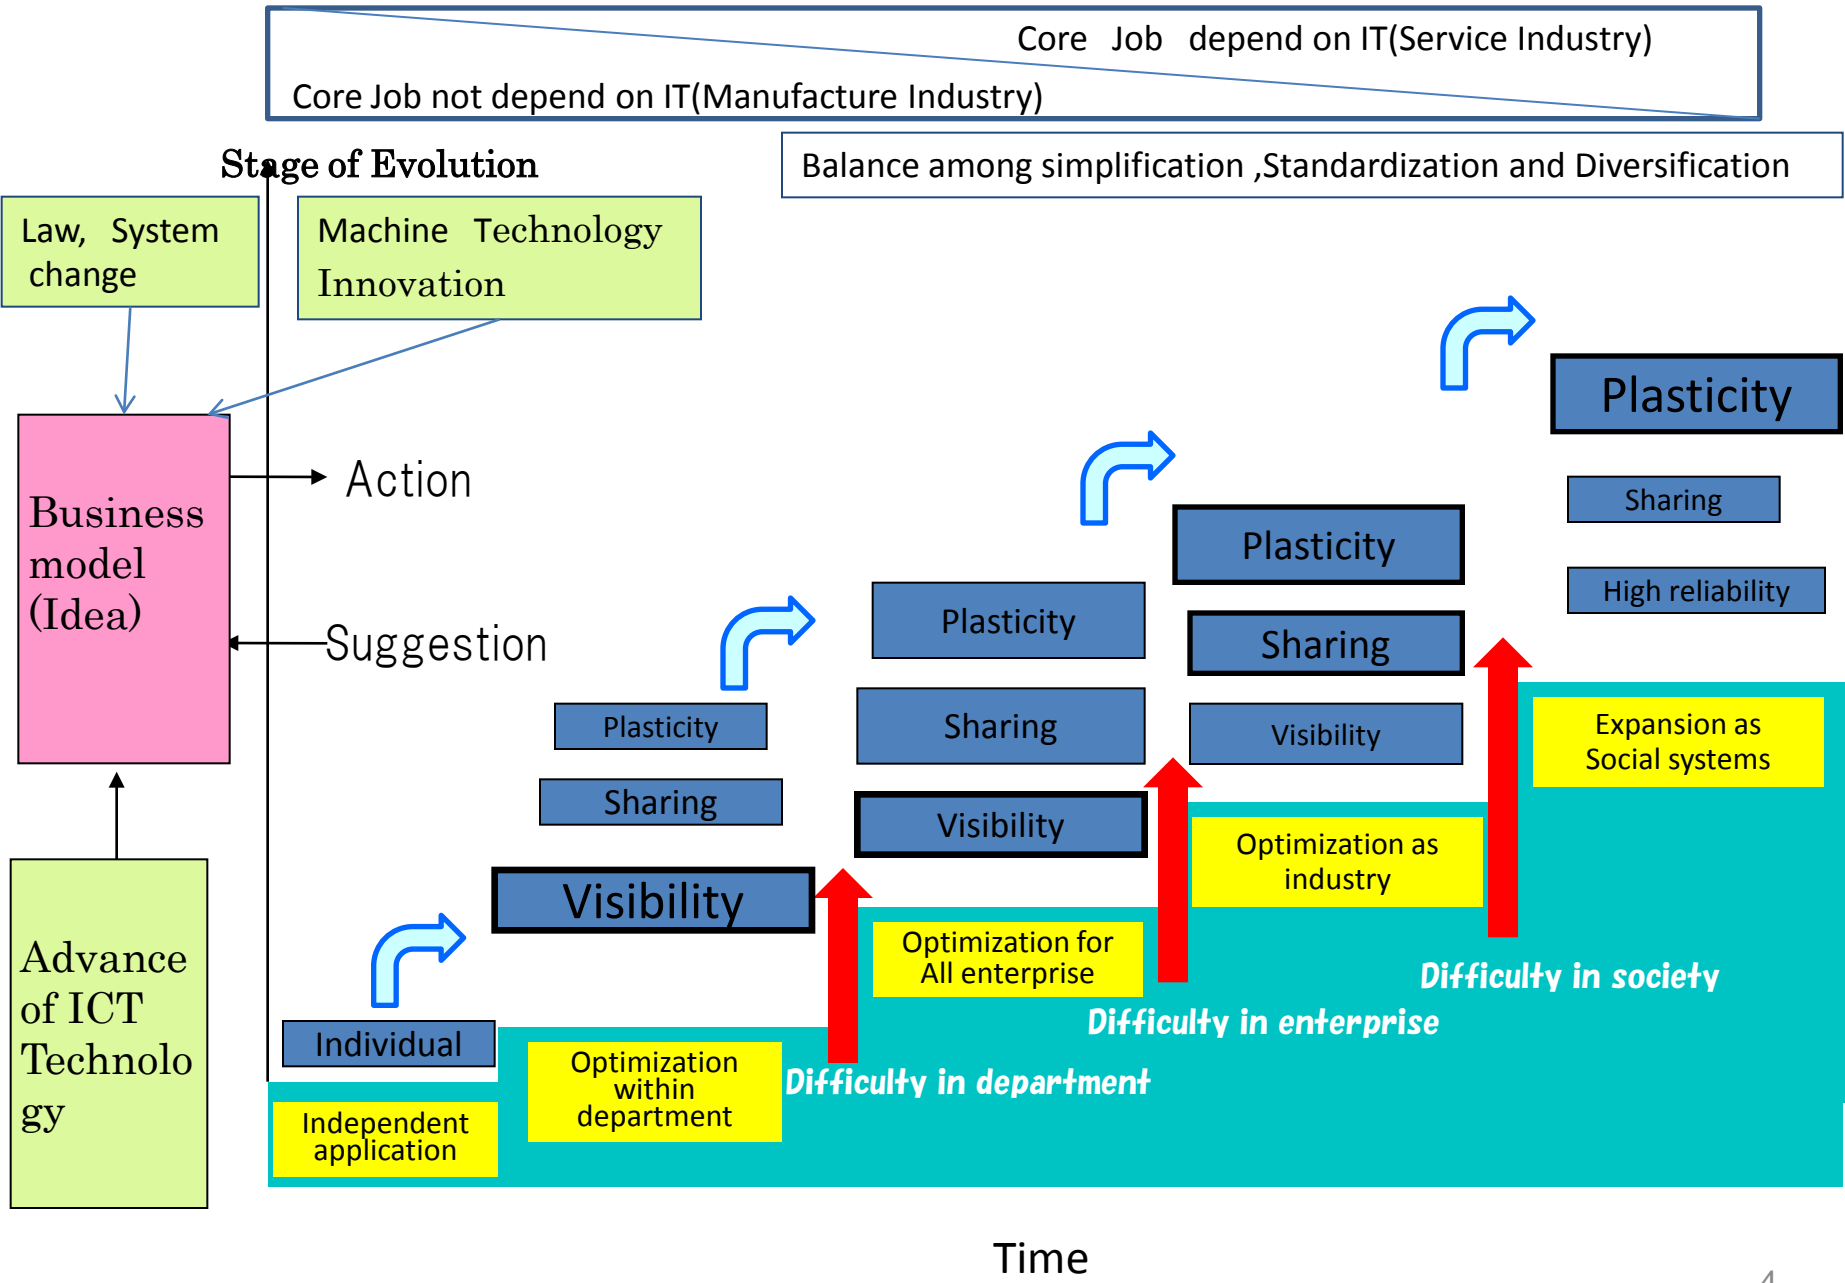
Core Job depend on IT(Service Industry)

Core Job not depend on IT(Manufacture Industry)

Stage of Evolution

Balance among simplification ,Standardization and Diversification

Law, System change

Machine Technology Innovation

Business model (Idea)

Action

Suggestion

Advance of ICT Technology

Plasticity

Sharing

High reliability

Plasticity

Sharing

Visibility

Plasticity

Sharing

Visibility

Plasticity

Sharing

Visibility

Individual

Expansion as Social systems

Optimization as industry

Optimization for All enterprise

Optimization within department

Independent application

Difficulty in society

Difficulty in enterprise

Difficulty in department

Time